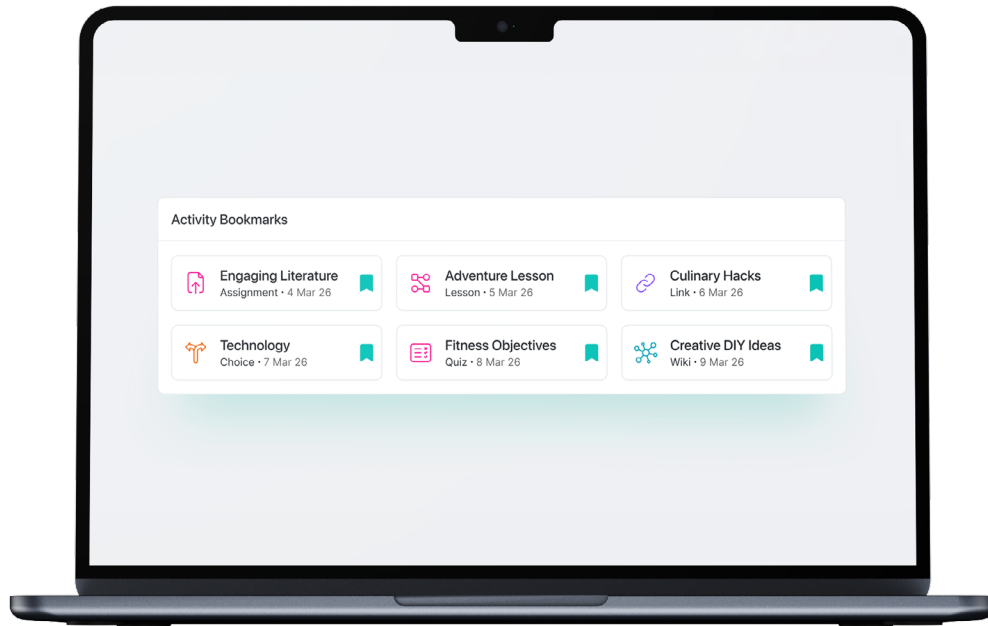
Activity Bookmarks

Engaging Literature
Assignment • 4 Mar 26

Adventure Lesson
Lesson • 5 Mar 26

Culinary Hacks
Link • 6 Mar 26

Technology
Choice • 7 Mar 26

Fitness Objectives
Quiz • 8 Mar 26

Creative DIY Ideas
Wiki • 9 Mar 26